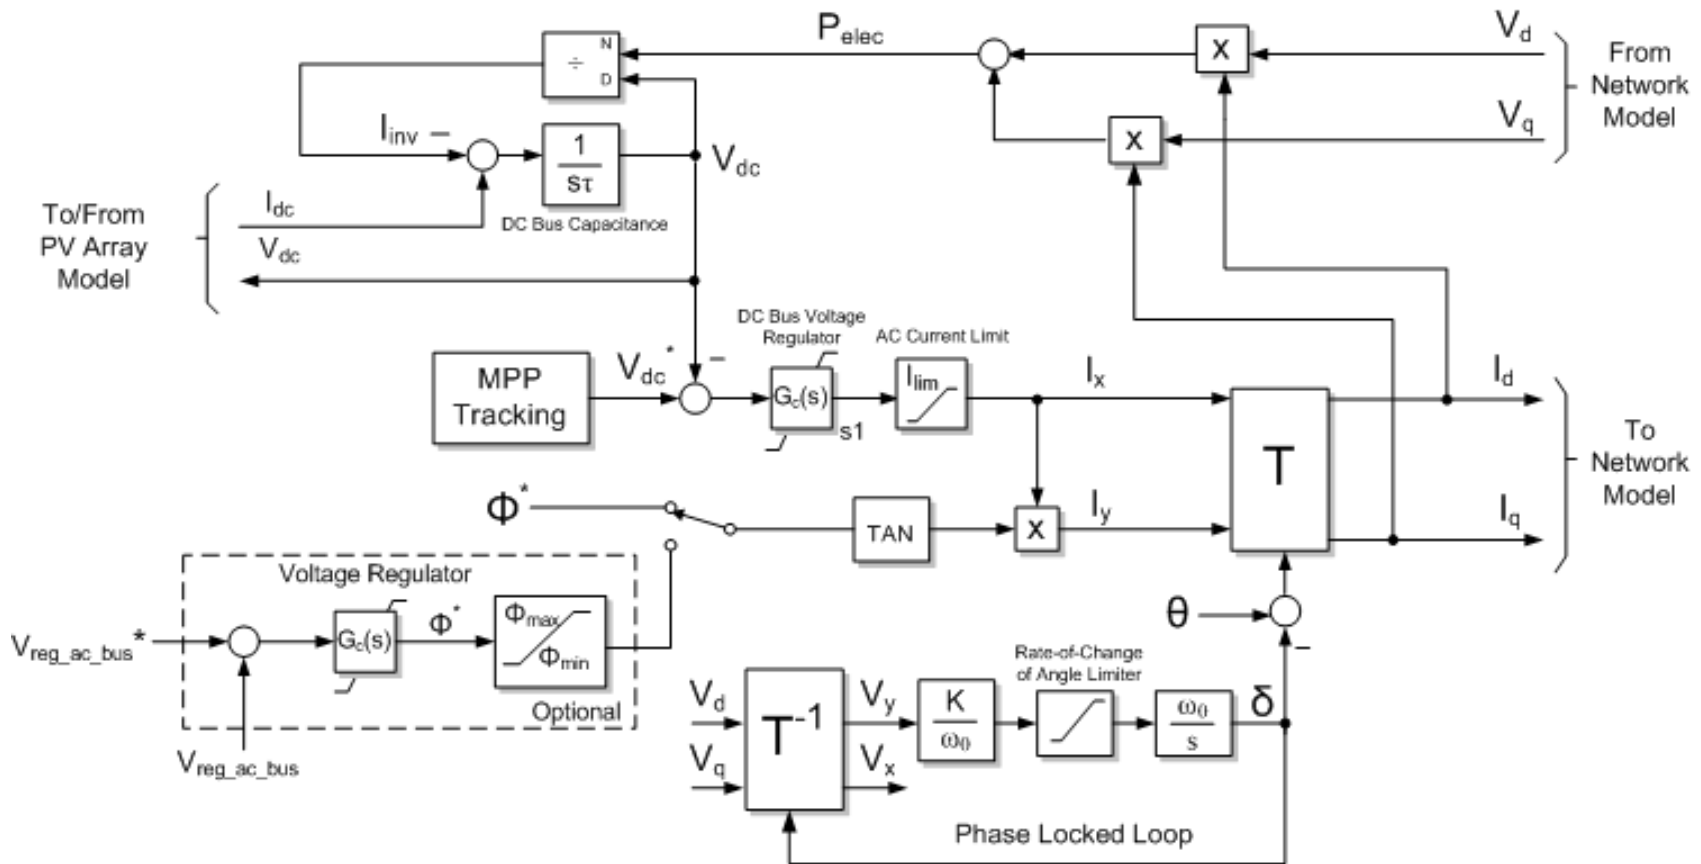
$P_{elec}$

$\div$ N D

X

$V_d$

From Network Model

X

$V_q$

$I_{inv}$ –

$\frac{1}{s\tau}$

$V_{dc}$

DC Bus Capacitance

To/From PV Array Model

$I_{dc}$

$V_{dc}$

DC Bus Voltage Regulator

AC Current Limit

MPP Tracking

$V_{dc}^*$ –

$G_c(s)$

s1

$I_{lim}$

$I_x$

$I_d$

T

To Network Model

$\Phi^*$

TAN

X

$I_y$

$I_q$

Voltage Regulator

$V_{reg\_ac\_bus}$*

$G_c(s)$

$\Phi^*$

$\Phi_{max}$

$\Phi_{min}$

Optional

$V_{reg\_ac\_bus}$

$\theta$

–

Rate-of-Change of Angle Limiter

$V_d$

$T^{-1}$

$V_y$

$\frac{K}{\omega_0}$

$\frac{\omega_0}{s}$

$\delta$

$V_q$

$V_x$

Phase Locked Loop